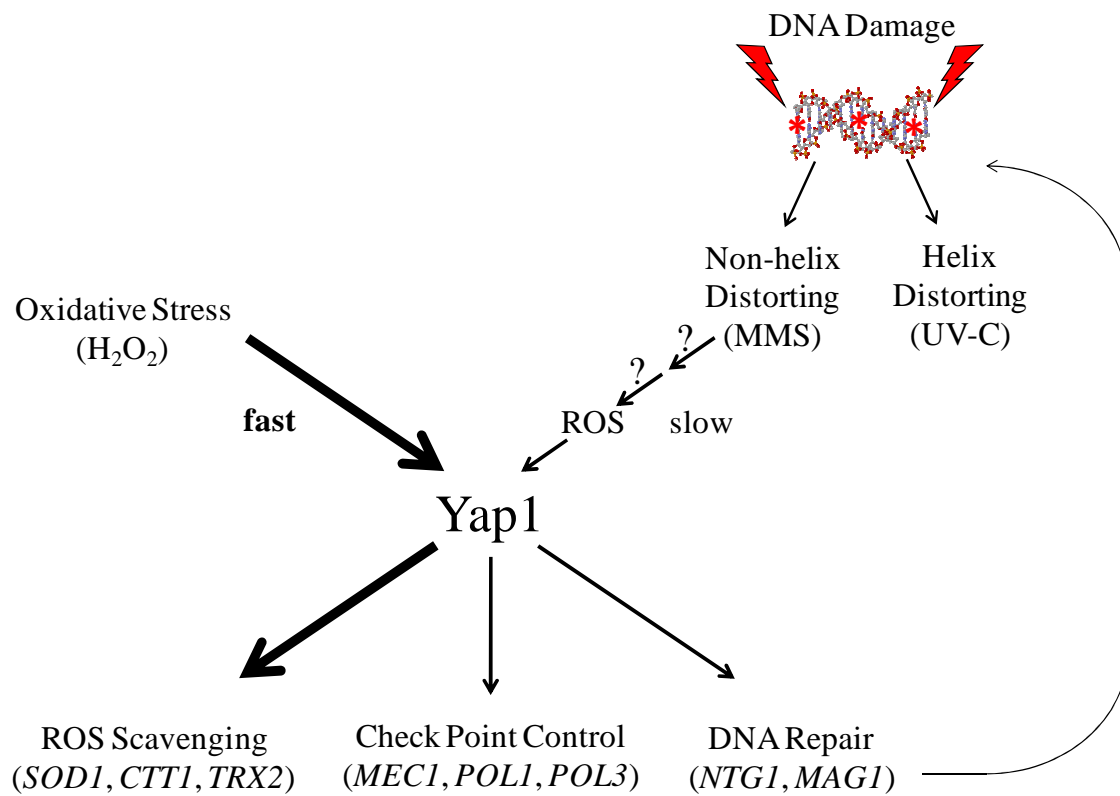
DNA Damage

Non-helix Distorting (MMS)

Helix Distorting (UV-C)

Oxidative Stress ($H_2O_2$)

?

?

fast

ROS

slow

Yap1

ROS Scavenging (*SOD1*, *CTT1*, *TRX2*)

Check Point Control (*MEC1*, *POL1*, *POL3*)

DNA Repair (*NTG1*, *MAG1*)